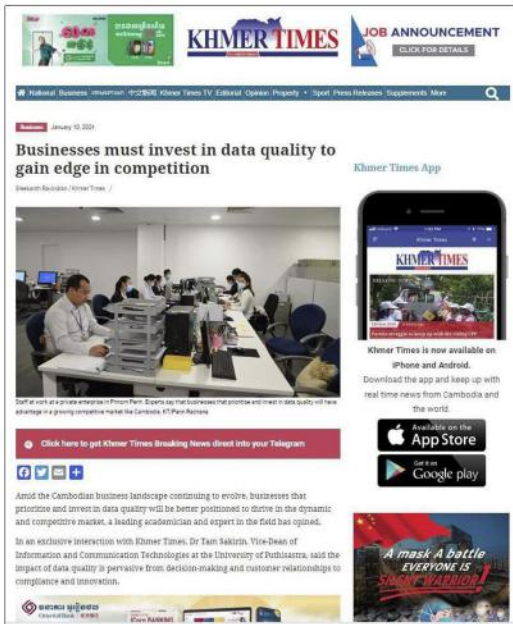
KHMER TIMES

JOB ANNOUNCEMENT
CLICK FOR DETAILS

National Business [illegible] 中文新闻 Khmer Times TV Editorial Opinion Property Sport Press Releases Supplements More

Business January 10, 2024

Businesses must invest in data quality to gain edge in competition

Sreeleakh Bouleline / Khmer Times

Staff at work at a private enterprise in Phnom Penh. Experts say that businesses that prioritise and invest in data quality will have advantage in a growing competitive market like Cambodia. KT/Pann Rachana

Click here to get Khmer Times Breaking News direct into your Telegram

Amid the Cambodian business landscape continuing to evolve, businesses that prioritise and invest in data quality will be better positioned to thrive in the dynamic and competitive market, a leading academician and expert in the field has opined.

In an exclusive interaction with Khmer Times, Dr Taim Sakirin, Vice-Dean of Information and Communication Technologies at the University of Puthisastra, said the impact of data quality is pervasive from decision-making and customer relationships to compliance and innovation.

Khmer Times App

Khmer Times

KHMER TIMES

Khmer Times is now available on iPhone and Android.
Download the app and keep up with real time news from Cambodia and the world.

Available on the App Store

Get it on Google play

A mask A battle EVERYONE IS SILENT WARRIOR!